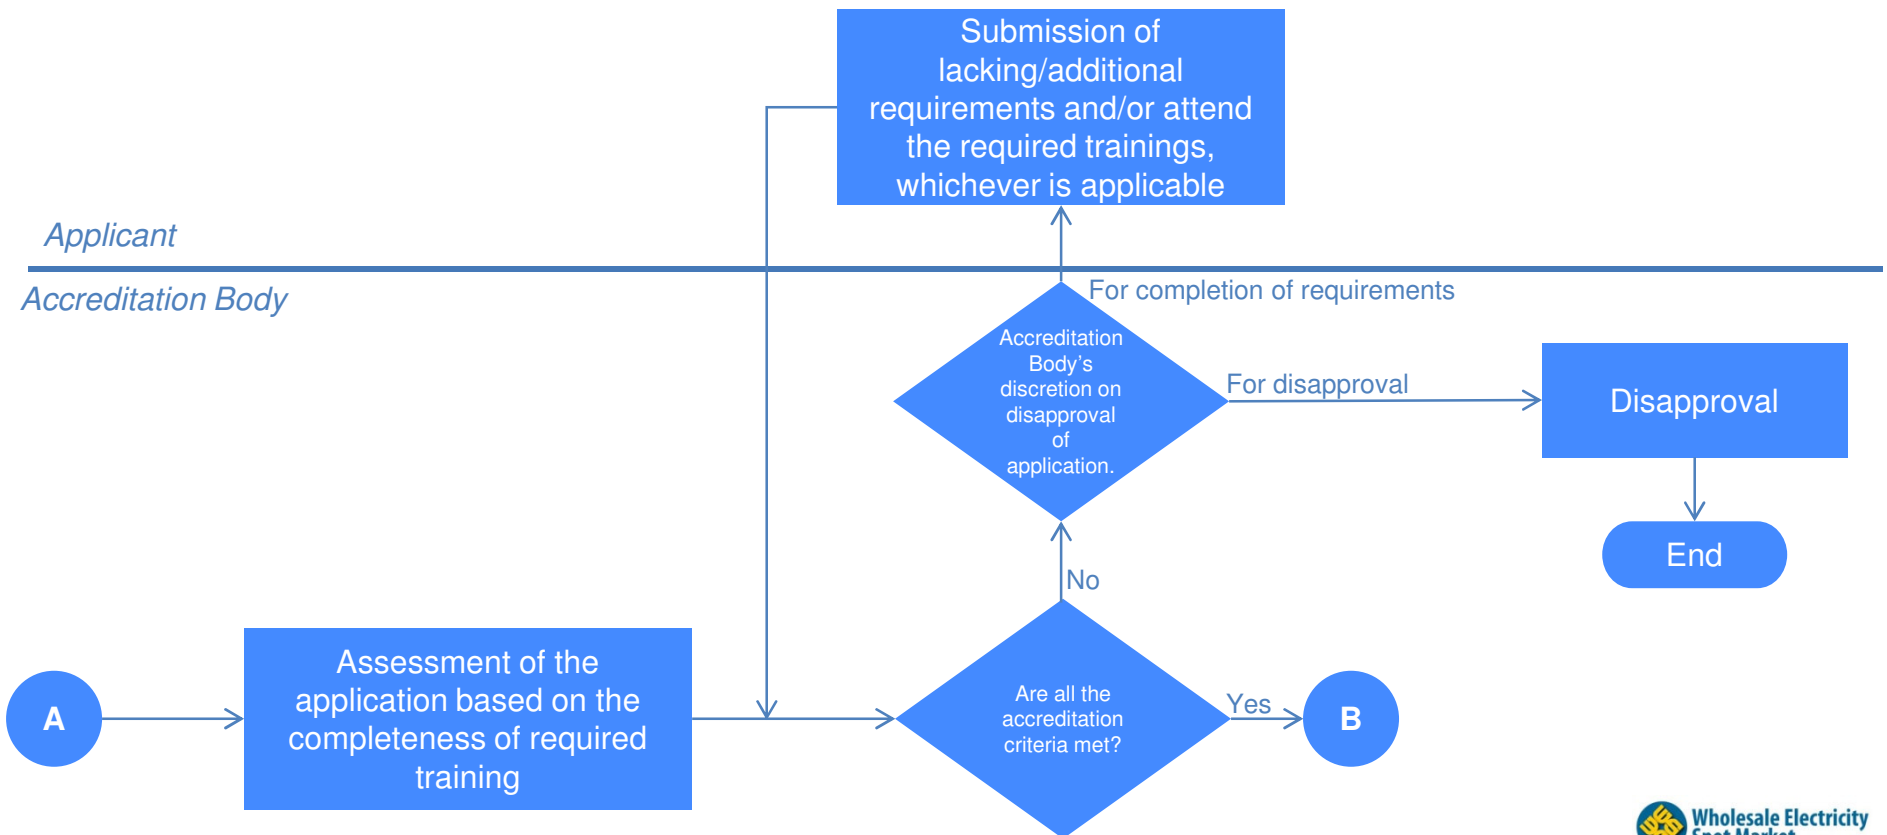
Submission of lacking/additional requirements and/or attend the required trainings, whichever is applicable

Applicant

Accreditation Body

For completion of requirements

Accreditation Body's discretion on disapproval of application.

For disapproval

Disapproval

End

No

A

Assessment of the application based on the completeness of required training

Are all the accreditation criteria met?

Yes

B

Wholesale Electricity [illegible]